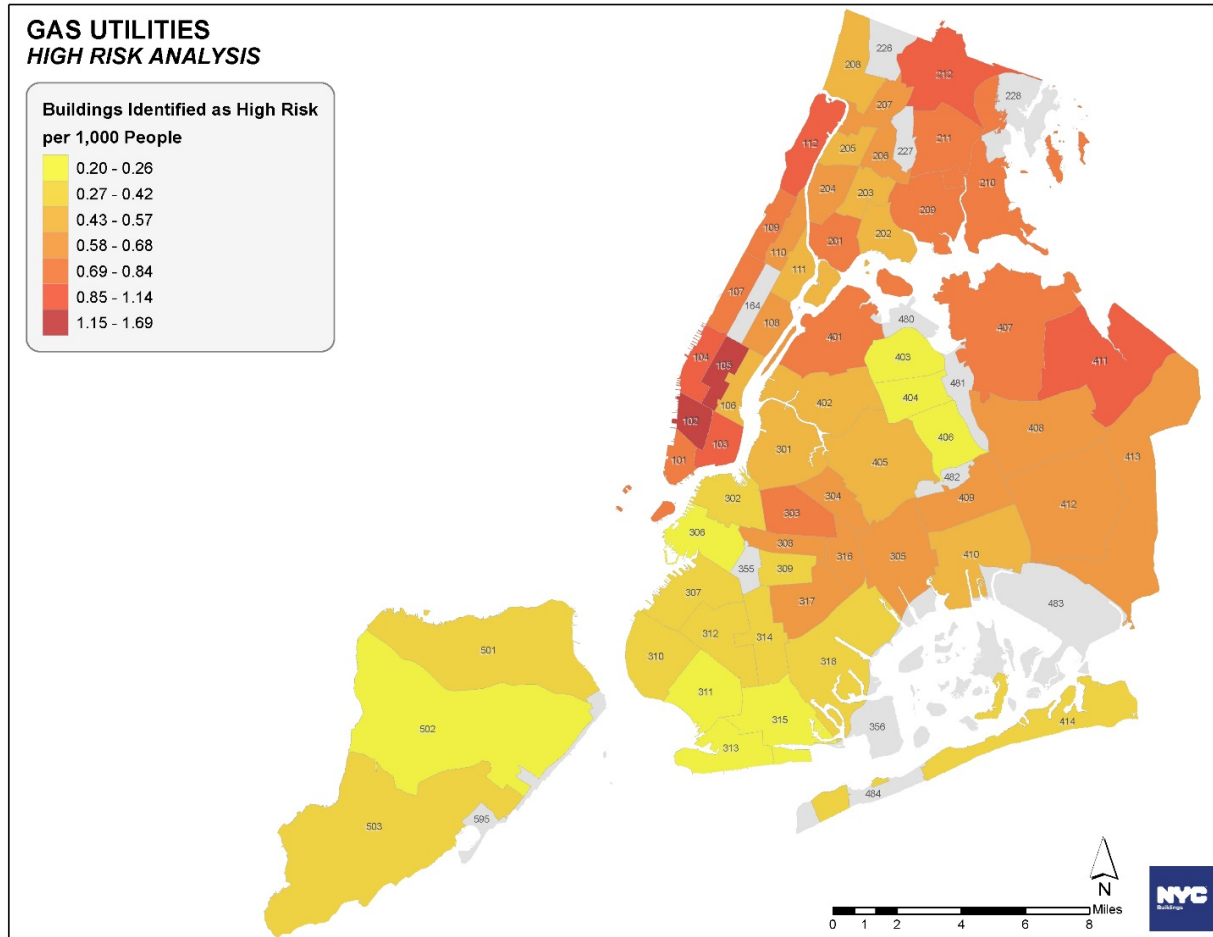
GAS UTILITIES
HIGH RISK ANALYSIS

Buildings Identified as High Risk per 1,000 People
0.20 - 0.26
0.27 - 0.42
0.43 - 0.57
0.58 - 0.68
0.69 - 0.84
0.85 - 1.14
1.15 - 1.69

226
208
212
228
207
112
205
206
227
211
204
203
210
209
109
202
110
201
111
107
164
480
108
407
401
403
104
105
411
481
402
404
106
102
408
103
406
301
405
413
101
482
302
409
412
303
304
306
308
316
305
410
355
309
307
317
483
501
312
314
310
318
311
502
315
356
414
313
484
503
595

N
0 1 2 4 6 8 Miles
NYC Buildings